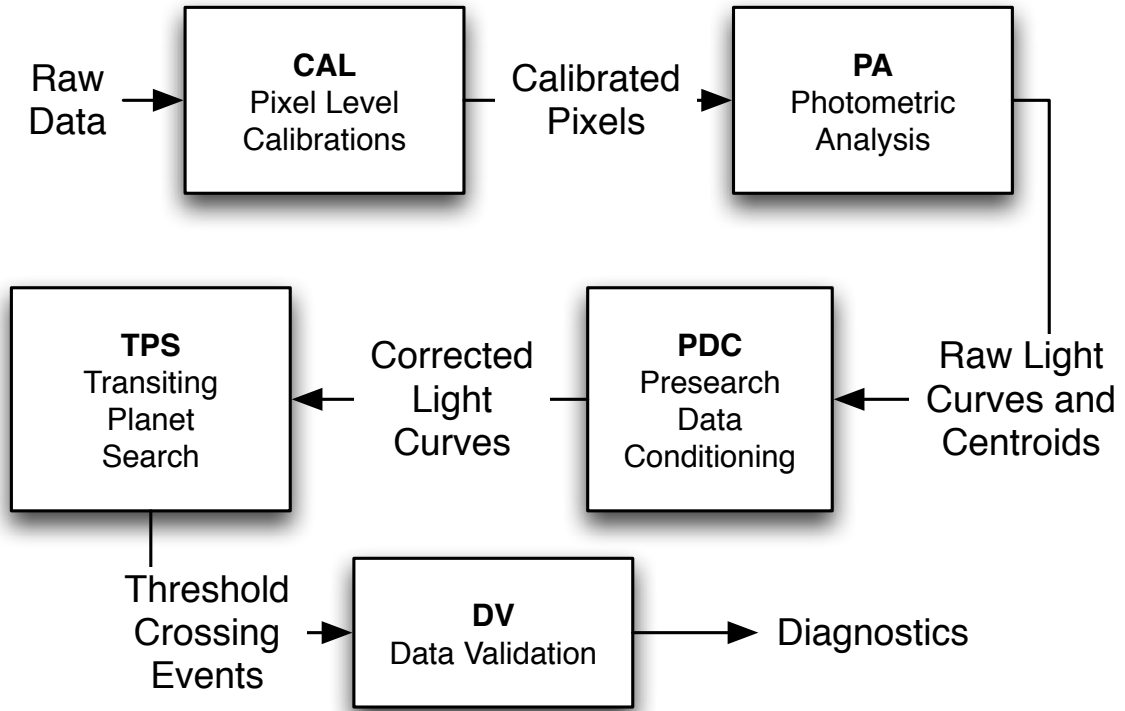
Raw Data

CAL
Pixel Level Calibrations

Calibrated Pixels

PA
Photometric Analysis

Raw Light Curves and Centroids

PDC
Presearch Data Conditioning

Corrected Light Curves

TPS
Transiting Planet Search

Threshold Crossing Events

DV
Data Validation

Diagnostics